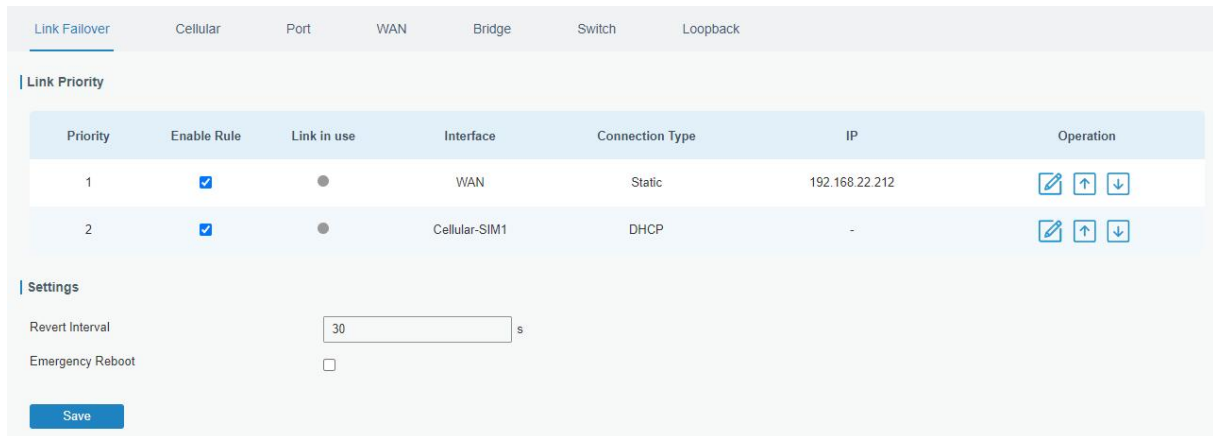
Link Failover Cellular Port WAN Bridge Switch Loopback

Link Priority

| Priority | Enable Rule | Link in use | Interface | Connection Type | IP | Operation |
|---|---|---|---|---|---|---|
| 1 | | | WAN | Static | 192.168.22.212 | |
| 2 | | | Cellular-SIM1 | DHCP | - | |

Settings

Revert Interval 30 s

Emergency Reboot

Save